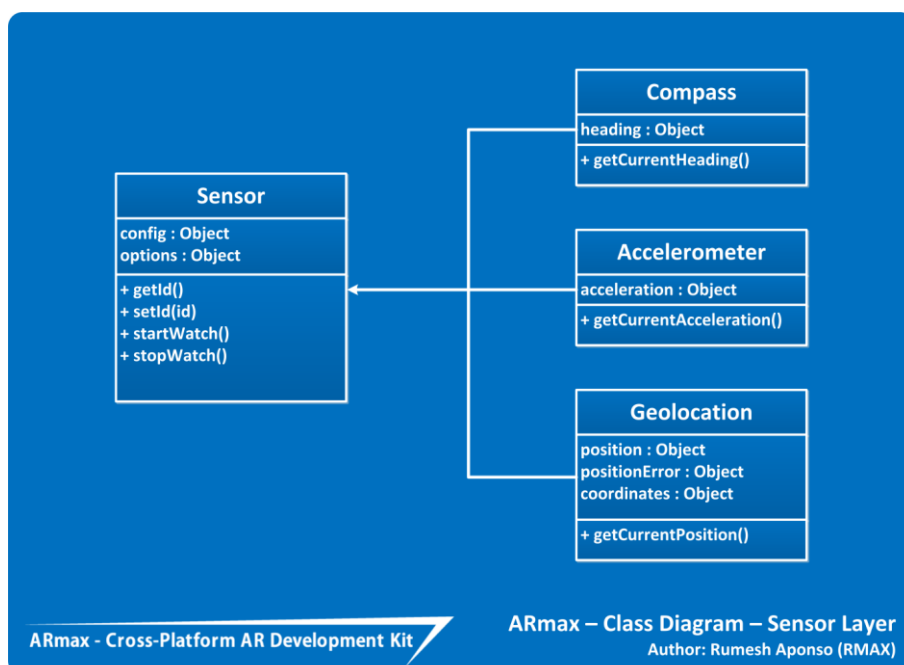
Sensor
config : Object
options : Object
+ getId()
+ setId(id)
+ startWatch()
+ stopWatch()

Compass
heading : Object
+ getCurrentHeading()

Accelerometer
acceleration : Object
+ getCurrentAcceleration()

Geolocation
position : Object
positionError : Object
coordinates : Object
+ getCurrentPosition()

ARmax - Cross-Platform AR Development Kit

ARmax – Class Diagram – Sensor Layer
Author: Rumesh Aponso (RMAX)